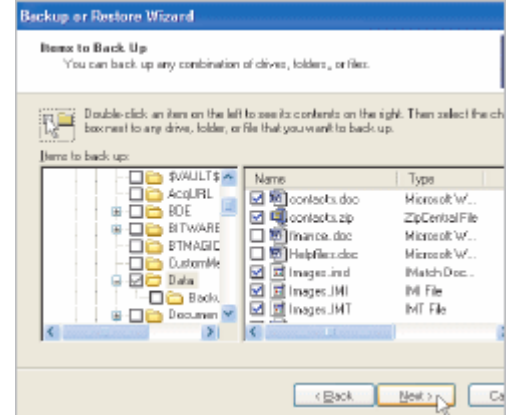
Backup or Restore Wizard

Items to Back Up
You can back up any combination of drives, folders, or files.

Double-click an item on the left to see its contents on the right. Then select the ch box next to any drive, folder, or file that you want to back up.

Items to back up:

$VAULT$
AcqURL
BDE
BITWARE
BTMAGIC
CustomMe
Data
Backu
Documen

| Name | Type |
|---|---|
| contacts.doc | Microsoft W... |
| contacts.zip | ZipCentral File |
| finance.doc | Microsoft W... |
| Helpfiles.doc | Microsoft W... |
| Images.imd | iMatch Doc... |
| Images.IMI | IMI File |
| Images.IMT | IMT File |

< Back
Next >
Ca